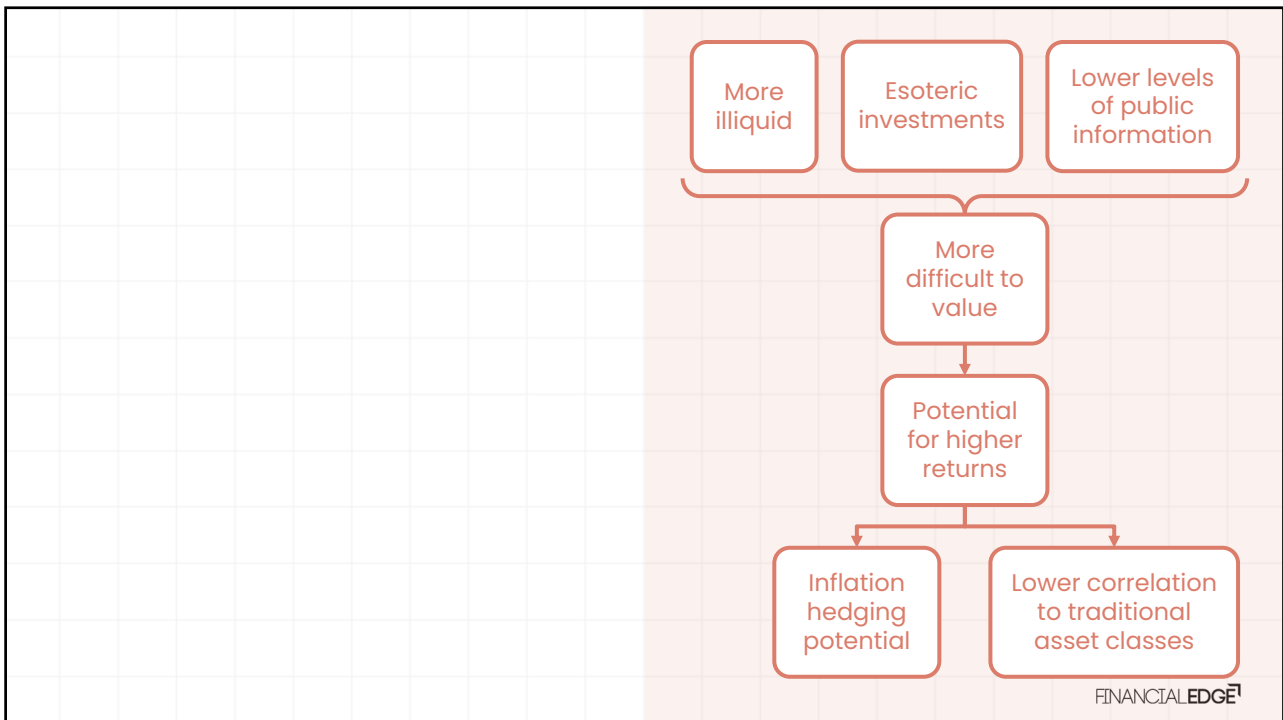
More illiquid

Esoteric investments

Lower levels of public information

More difficult to value

Potential for higher returns

Inflation hedging potential

Lower correlation to traditional asset classes

FINANCIALEDGE